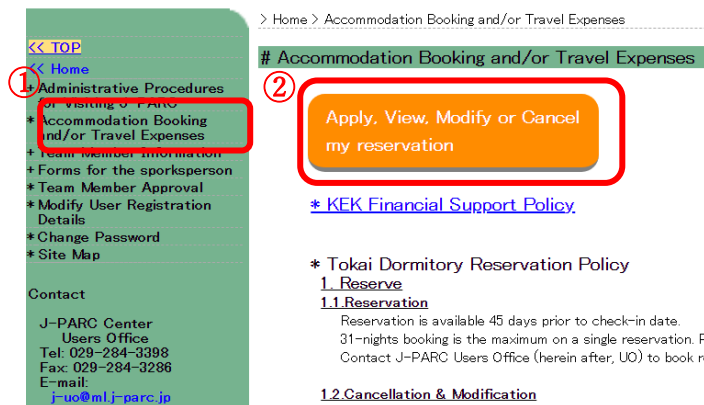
<< TOP
<< Home
① * Administrative Procedures for Visiting J-PARC
* Accommodation Booking and/or Travel Expenses
* Team Member Information
* Forms for the sporksperson
* Team Member Approval
* Modify User Registration Details
* Change Password
* Site Map

Contact

J-PARC Center
Users Office
Tel: 029-284-3398
Fax: 029-284-3286
E-mail:
j-uo@ml.j-parc.jp

> Home > Accommodation Booking and/or Travel Expenses

# Accommodation Booking and/or Travel Expenses

②

Apply, View, Modify or Cancel my reservation

* KEK Financial Support Policy

* Tokai Dormitory Reservation Policy
1. Reserve
1.1.Reservation
Reservation is available 45 days prior to check-in date.
31-nights booking is the maximum on a single reservation. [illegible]
Contact J-PARC Users Office (herein after, UO) to book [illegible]

1.2.Cancellation & Modification